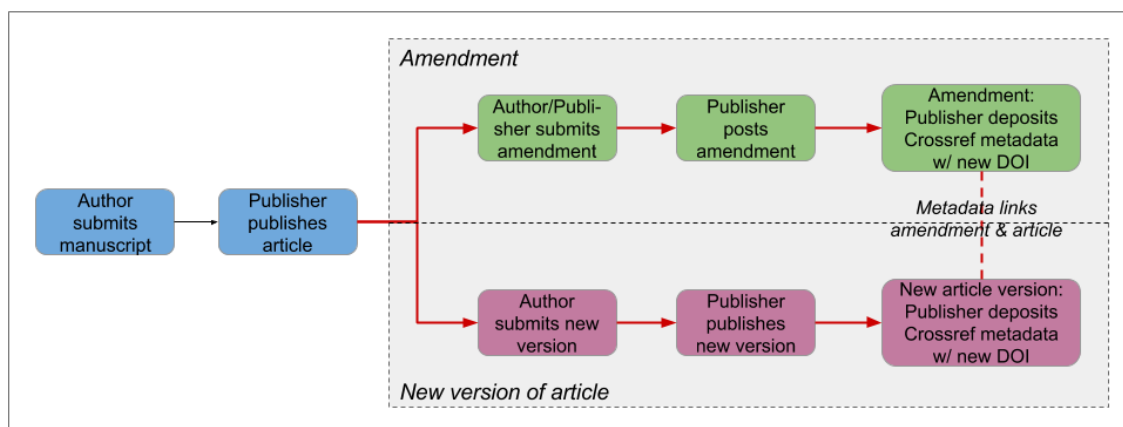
Amendment

Author submits manuscript

Publisher publishes article

Author/Publisher submits amendment

Publisher posts amendment

Amendment: Publisher deposits Crossref metadata w/ new DOI

Metadata links amendment & article

Author submits new version

Publisher publishes new version

New article version: Publisher deposits Crossref metadata w/ new DOI

New version of article